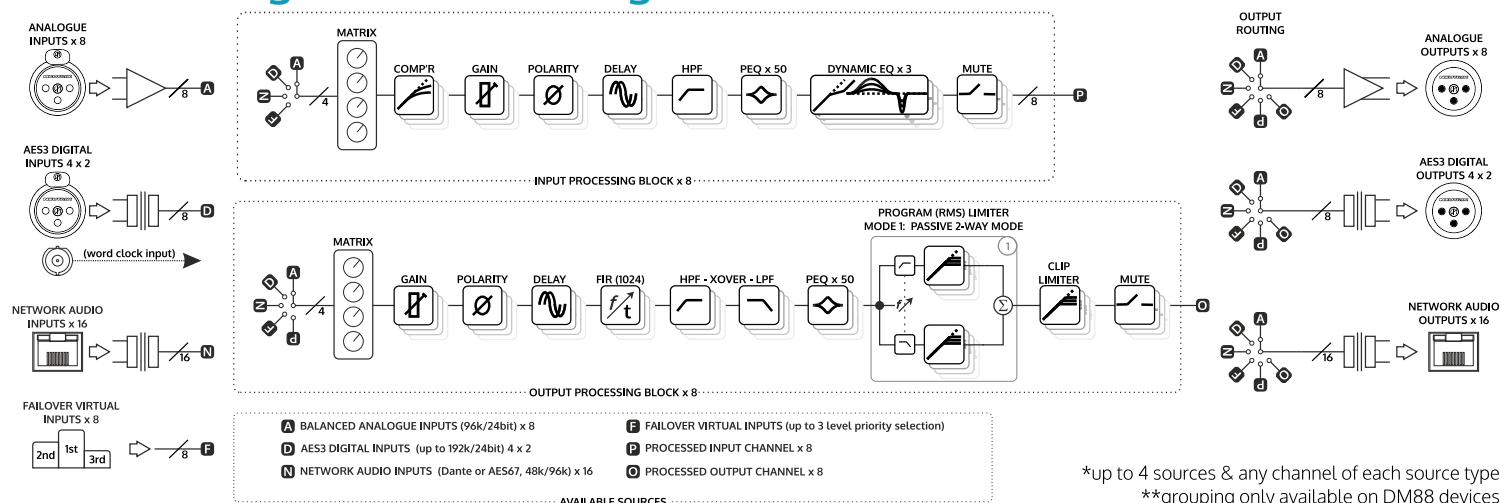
ANALOGUE INPUTS x 8

8 A

AES3 DIGITAL INPUTS 4 x 2

8 D

(word clock input)

NETWORK AUDIO INPUTS x 16

16 N

FAILOVER VIRTUAL INPUTS x 8

2nd 1st 3rd

8 F

A D N F

4

MATRIX

COMP'R

GAIN

POLARITY

DELAY

HPF

PEQ x 50

DYNAMIC EQ x 3

MUTE

8 P

INPUT PROCESSING BLOCK x 8

A D N F

4

MATRIX

GAIN

POLARITY

DELAY

FIR (1024)

HPF - XOVER - LPF

PEQ x 50

PROGRAM (RMS) LIMITER
MODE 1: PASSIVE 2-WAY MODE

1

CLIP LIMITER

MUTE

O

OUTPUT PROCESSING BLOCK x 8

OUTPUT ROUTING

A D N F P O

8

ANALOGUE OUTPUTS x 8

A D N F P O

8

AES3 DIGITAL OUTPUTS 4 x 2

A D N F P O

16

NETWORK AUDIO OUTPUTS x 16

A BALANCED ANALOGUE INPUTS (96k/24bit) x 8
D AES3 DIGITAL INPUTS (up to 192k/24bit) 4 x 2
N NETWORK AUDIO INPUTS (Dante or AES67, 48k/96k) x 16
F FAILOVER VIRTUAL INPUTS (up to 3 level priority selection)
P PROCESSED INPUT CHANNEL x 8
O PROCESSED OUTPUT CHANNEL x 8

AVAILABLE SOURCES

*up to 4 sources & any channel of each source type
**grouping only available on DM88 devices